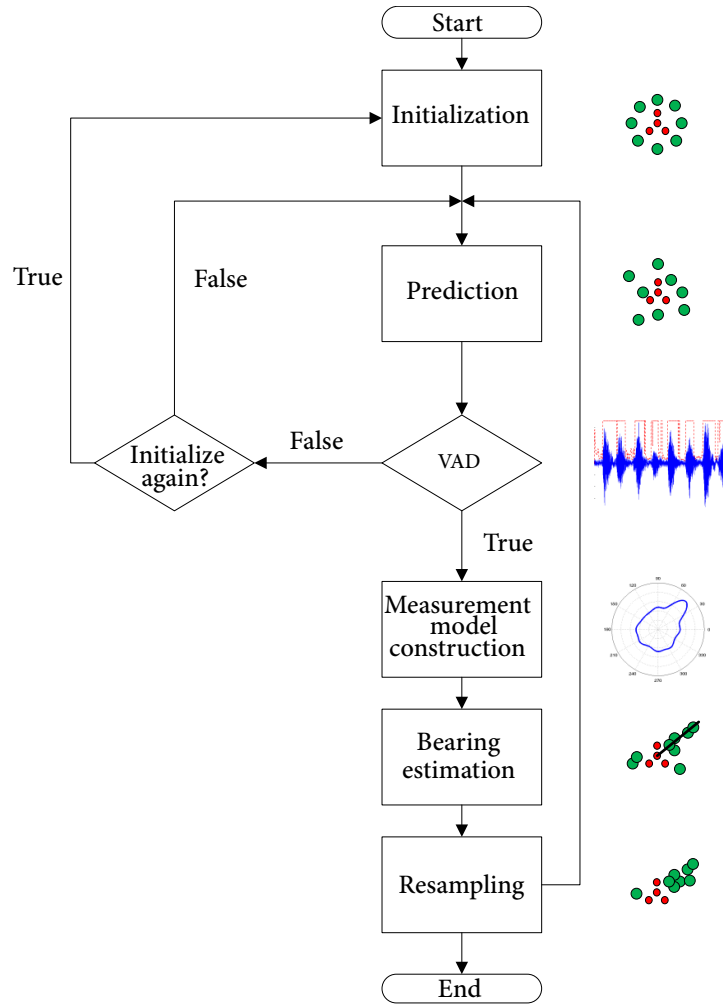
Start

Initialization

True

False

Prediction

Initialize again?

False

VAD

True

Measurement model construction

120

90

60

150

30

180

0

210

330

240

270

300

Bearing estimation

Resampling

End